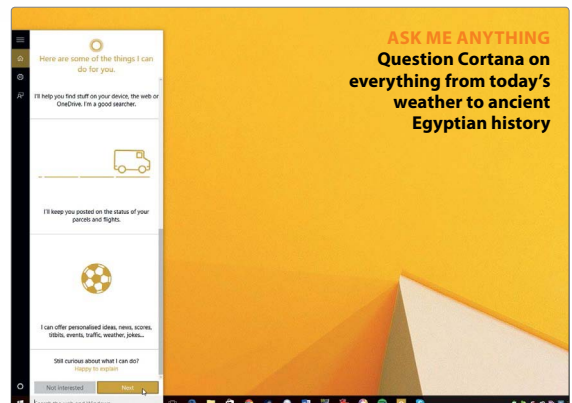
ASK ME ANYTHING
Question Cortana on everything from today's weather to ancient Egyptian history

Here are some of the things I can do for you.

I'll help you find stuff on your device, the web or OneDrive. I'm a good searcher.

I'll keep you posted on the status of your parcels and flights.

I can offer personalised ideas, news, scores, titbits, events, traffic, weather, jokes...

Still curious about what I can do?
Happy to explain

Not interested
Next

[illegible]